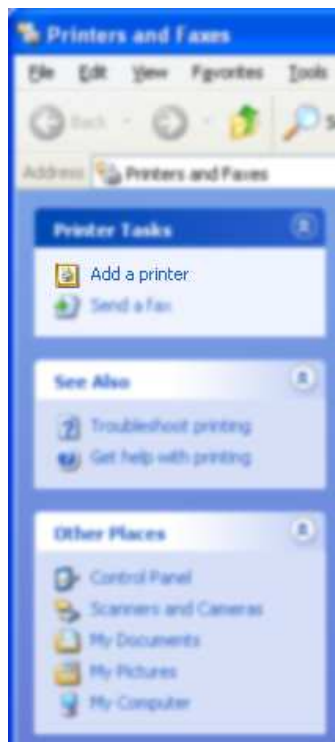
Printers and Faxes

File Edit View Favorites Tools

Back

Address Printers and Faxes

Printer Tasks

Add a printer

Send a fax

See Also

Troubleshoot printing

Get help with printing

Other Places

Control Panel

Scanners and Cameras

My Documents

My Pictures

My Computer